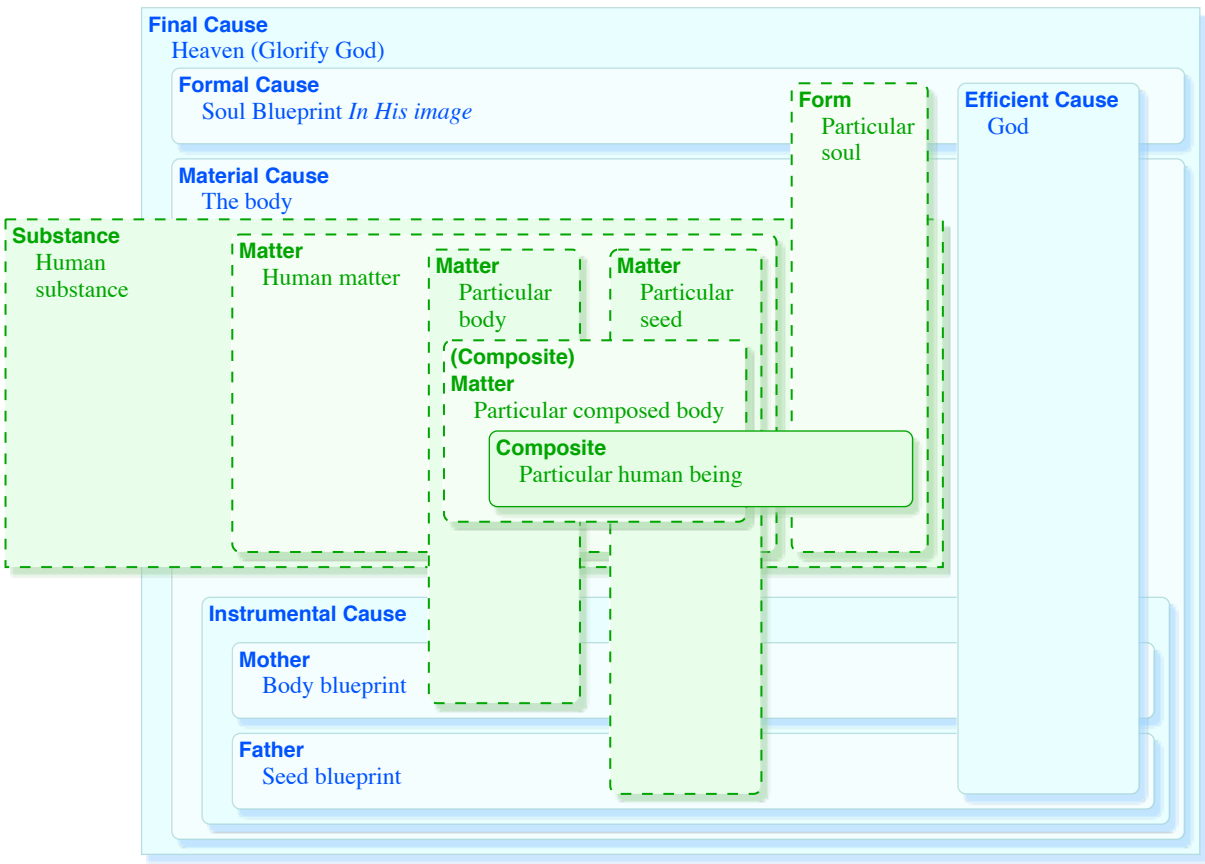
Final Cause
Heaven (Glorify God)

Formal Cause
Soul Blueprint *In His image*

Form
Particular soul

Efficient Cause
God

Material Cause
The body

Substance
Human substance

Matter
Human matter

Matter
Particular body

Matter
Particular seed

(Composite)
Matter
Particular composed body

Composite
Particular human being

Instrumental Cause

Mother
Body blueprint

Father
Seed blueprint